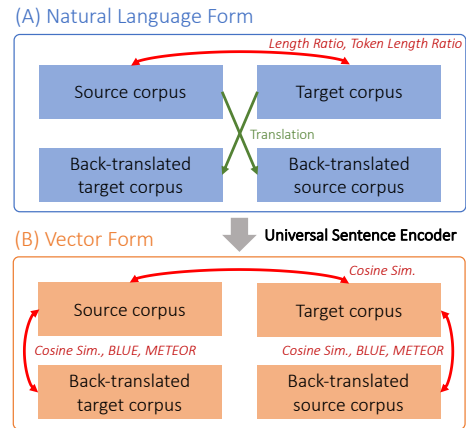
(A) Natural Language Form

Length Ratio, Token Length Ratio

Source corpus

Target corpus

Translation

Back-translated target corpus

Back-translated source corpus

Universal Sentence Encoder

(B) Vector Form

Cosine Sim.

Source corpus

Target corpus

Cosine Sim., BLUE, METEOR

Cosine Sim., BLUE, METEOR

Back-translated target corpus

Back-translated source corpus